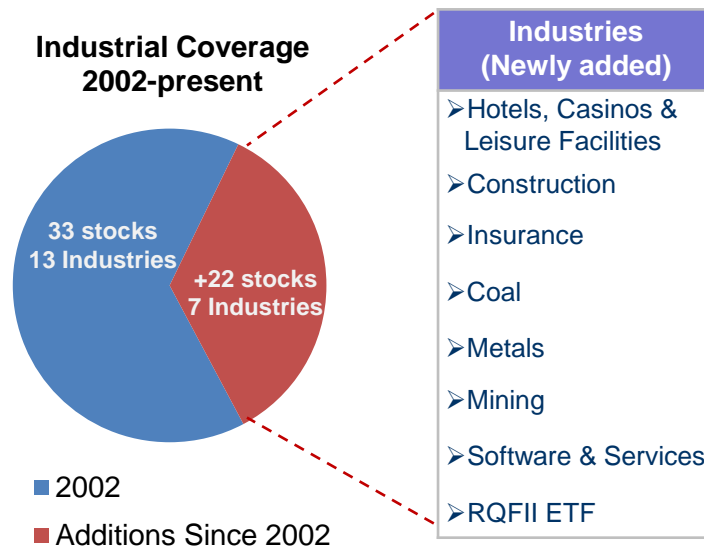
Industrial Coverage 2002-present

33 stocks
13 Industries

+22 stocks
7 Industries

2002

Additions Since 2002

Industries (Newly added)

Hotels, Casinos & Leisure Facilities

Construction

Insurance

Coal

Metals

Mining

Software & Services

RQFII ETF